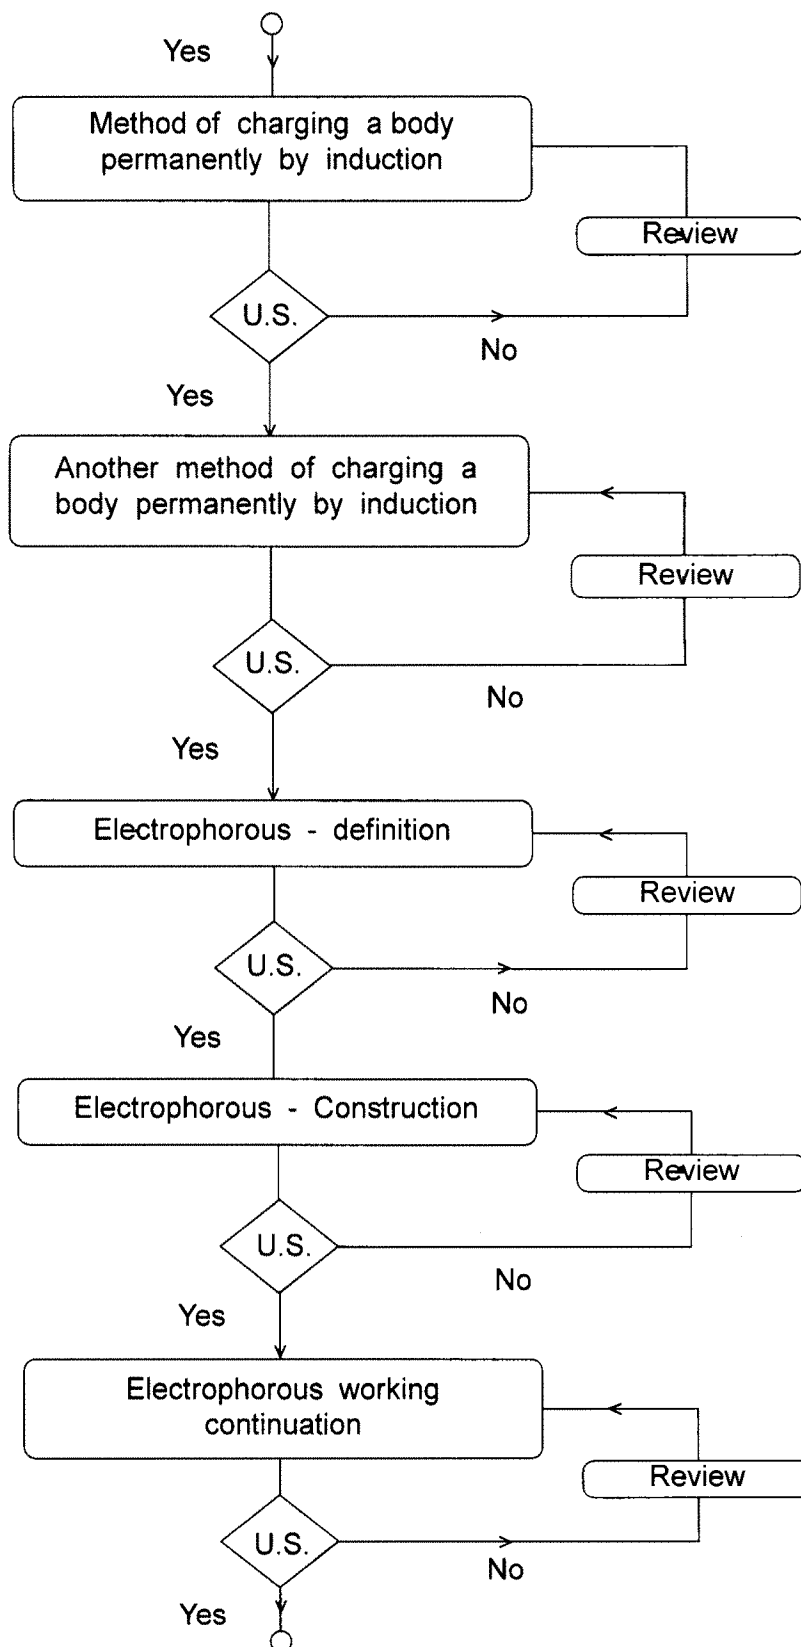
Yes

Method of charging a body permanently by induction

Review

U.S.

No

Yes

Another method of charging a body permanently by induction

Review

U.S.

No

Yes

Electrophorous - definition

Review

U.S.

No

Yes

Electrophorous - Construction

Review

U.S.

No

Yes

Electrophorous working continuation

Review

U.S.

No

Yes